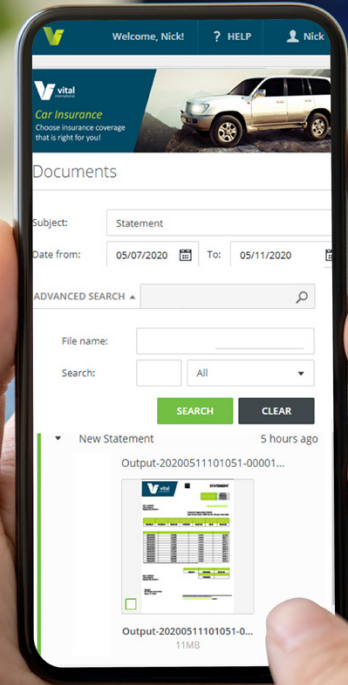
Welcome, Nick!
? HELP
Nick

vital
Car Insurance
Choose insurance coverage that is right for you!

Documents

Subject: Statement
Date from: 05/07/2020 To: 05/11/2020

ADVANCED SEARCH ▲

File name:
Search: All

SEARCH
CLEAR

New Statement 5 hours ago
Output-20200511101051-00001...

vital
STATEMENT

Output-20200511101051-0...
11MB